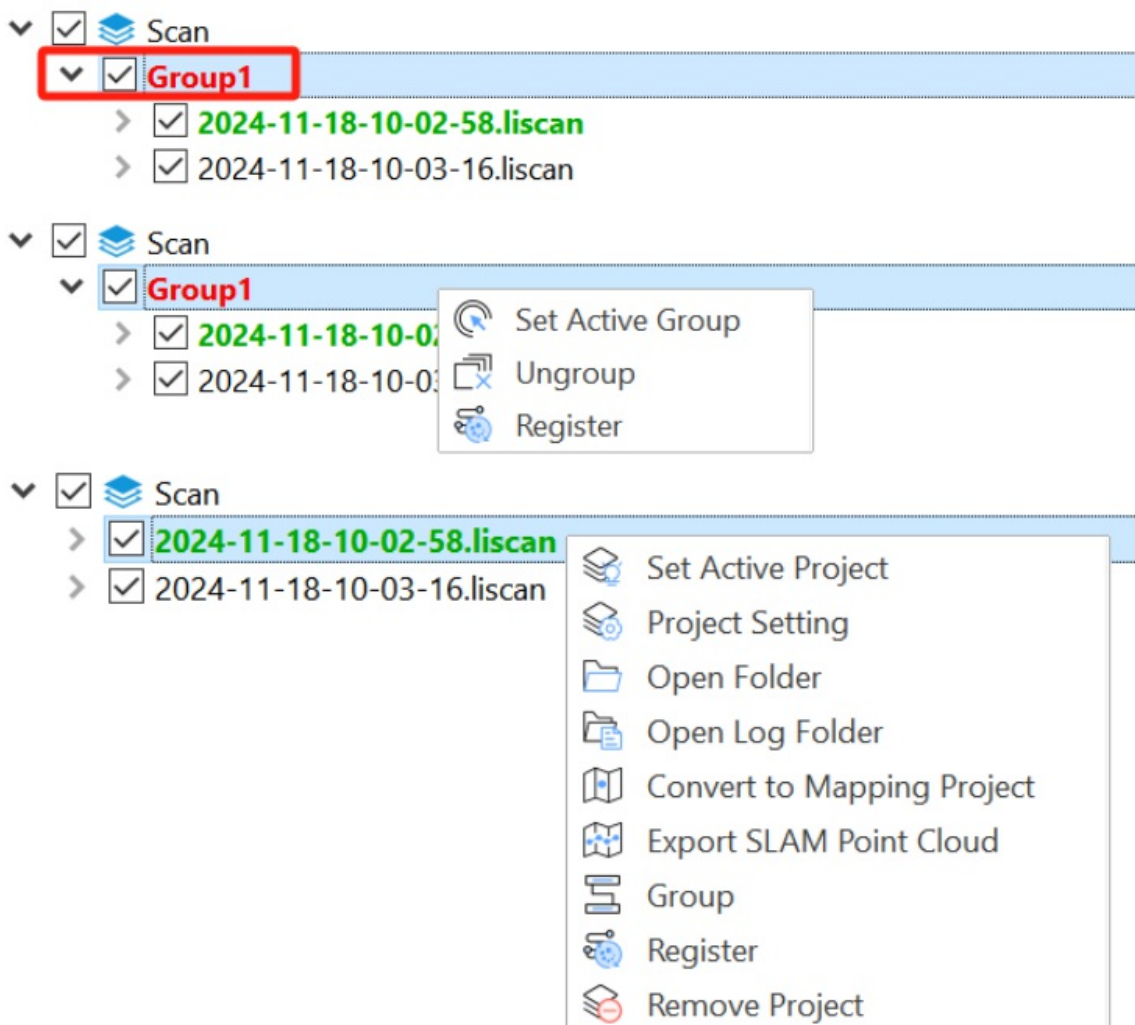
Scan
Group1
2024-11-18-10-02-58.liscan
2024-11-18-10-03-16.liscan

Scan
Group1
2024-11-18-10-02
2024-11-18-10-03
Set Active Group
Ungroup
Register

Scan
2024-11-18-10-02-58.liscan
2024-11-18-10-03-16.liscan
Set Active Project
Project Setting
Open Folder
Open Log Folder
Convert to Mapping Project
Export SLAM Point Cloud
Group
Register
Remove Project